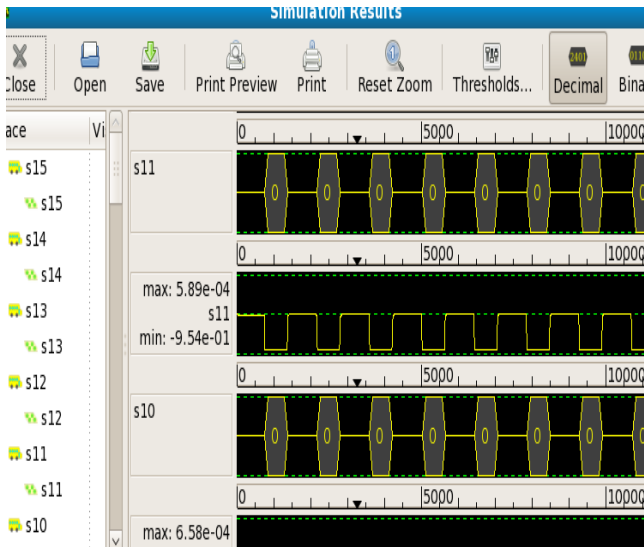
Simulation Results

Close
Open
Save
Print Preview
Print
Reset Zoom
Thresholds...
Decimal
Bina

ace
Vi

s15
s15
s14
s14
s13
s13
s12
s12
s11
s11
s10

0
5000
10000

s11
0 0 0 0 0 0 0 0

0
5000
10000

max: 5.89e-04
s11
min: -9.54e-01

0
5000
10000

s10
0 0 0 0 0 0 0 0

0
5000
10000

max: 6.58e-04